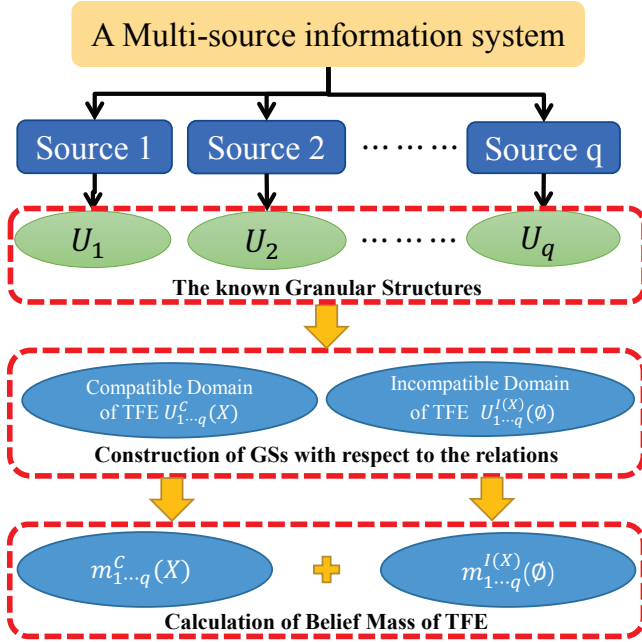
A Multi-source information system

Source 1

Source 2

·········

Source q

$U_1$

$U_2$

·········

$U_q$

The known Granular Structures

Compatible Domain of TFE $U_{1\cdots q}^{C}(X)$

Incompatible Domain of TFE $U_{1\cdots q}^{I(X)}(\emptyset)$

Construction of GSs with respect to the relations

$m_{1\cdots q}^{C}(X)$

$m_{1\cdots q}^{I(X)}(\emptyset)$

Calculation of Belief Mass of TFE